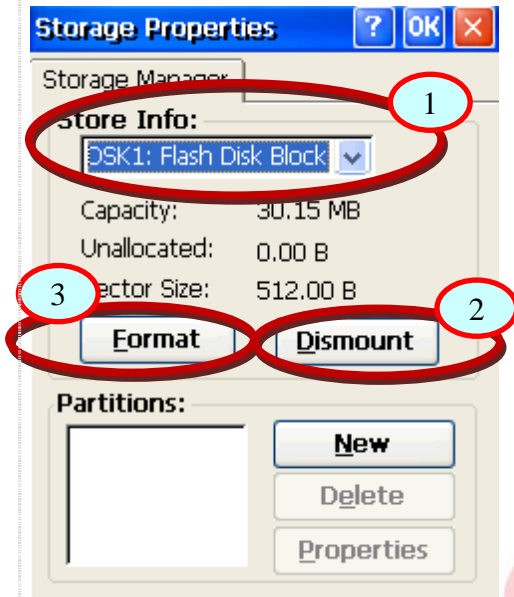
Storage Properties ? OK ×

Storage Manager

Store Info:

DSK1: Flash Disk Block

Capacity: 30.15 MB

Unallocated: 0.00 B

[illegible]ector Size: 512.00 B

Format

Dismount

Partitions:

New

Delete

Properties

1

2

3